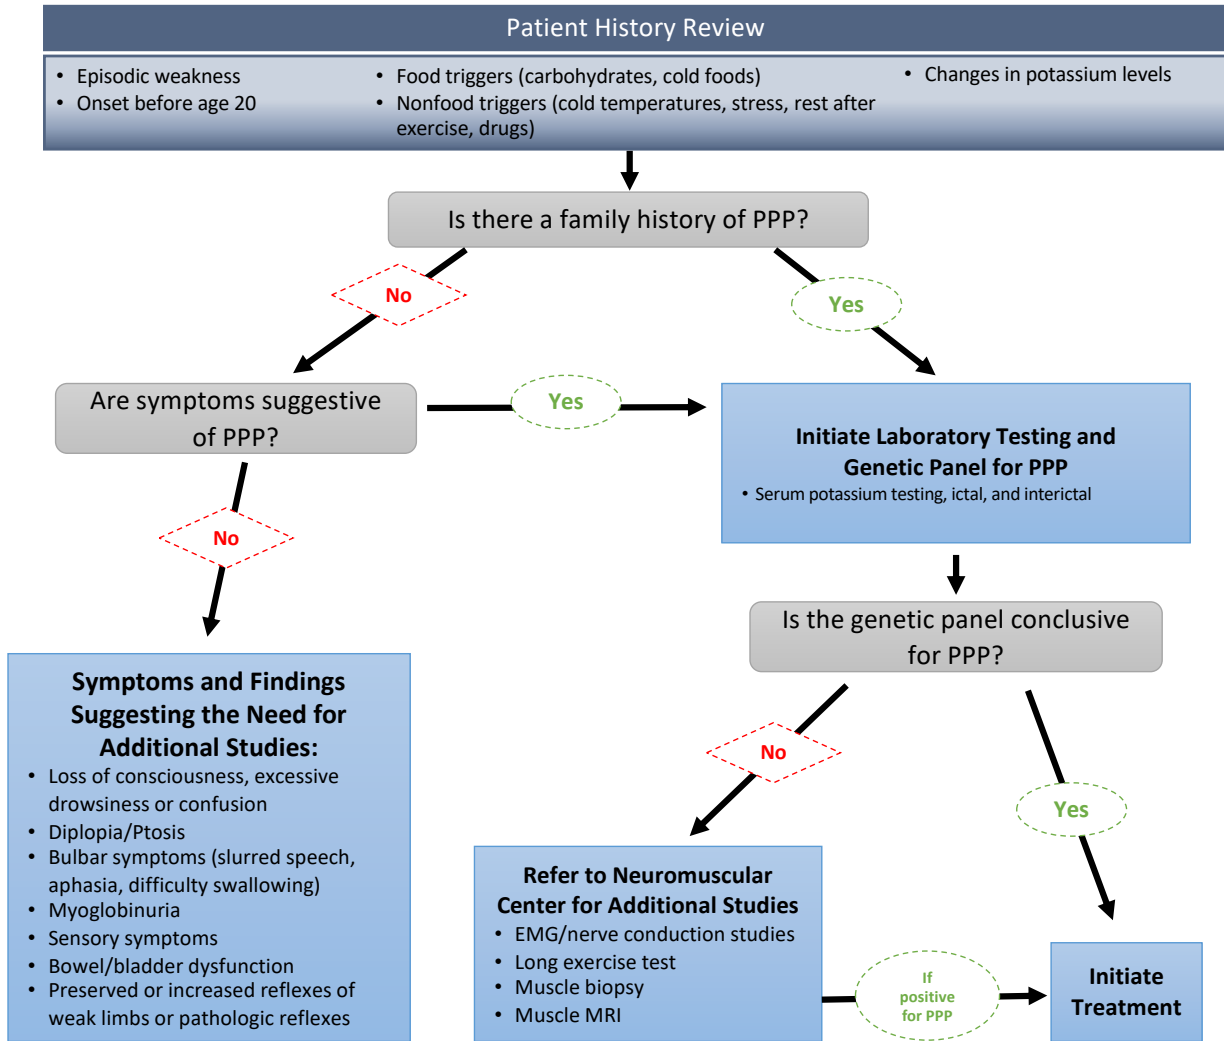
Patient History Review

• Episodic weakness
• Onset before age 20

• Food triggers (carbohydrates, cold foods)
• Nonfood triggers (cold temperatures, stress, rest after exercise, drugs)

• Changes in potassium levels

Is there a family history of PPP?

No

Yes

Are symptoms suggestive of PPP?

Yes

Initiate Laboratory Testing and Genetic Panel for PPP
• Serum potassium testing, ictal, and interictal

No

Is the genetic panel conclusive for PPP?

Symptoms and Findings Suggesting the Need for Additional Studies:
• Loss of consciousness, excessive drowsiness or confusion
• Diplopia/Ptosis
• Bulbar symptoms (slurred speech, aphasia, difficulty swallowing)
• Myoglobinuria
• Sensory symptoms
• Bowel/bladder dysfunction
• Preserved or increased reflexes of weak limbs or pathologic reflexes

No

Yes

Refer to Neuromuscular Center for Additional Studies
• EMG/nerve conduction studies
• Long exercise test
• Muscle biopsy
• Muscle MRI

If positive for PPP

Initiate Treatment